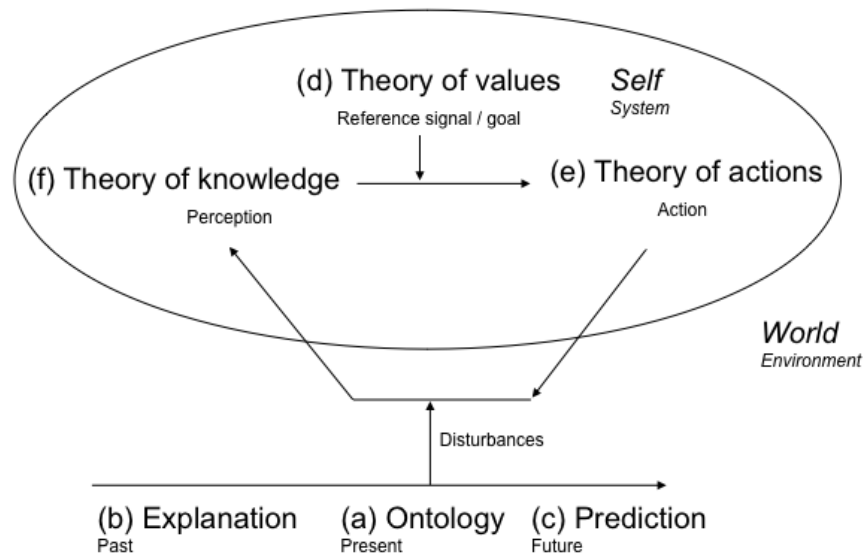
(d) Theory of values

Self
System

Reference signal / goal

(f) Theory of knowledge

(e) Theory of actions

Perception

Action

World
Environment

Disturbances

(b) Explanation
Past

(a) Ontology
Present

(c) Prediction
Future